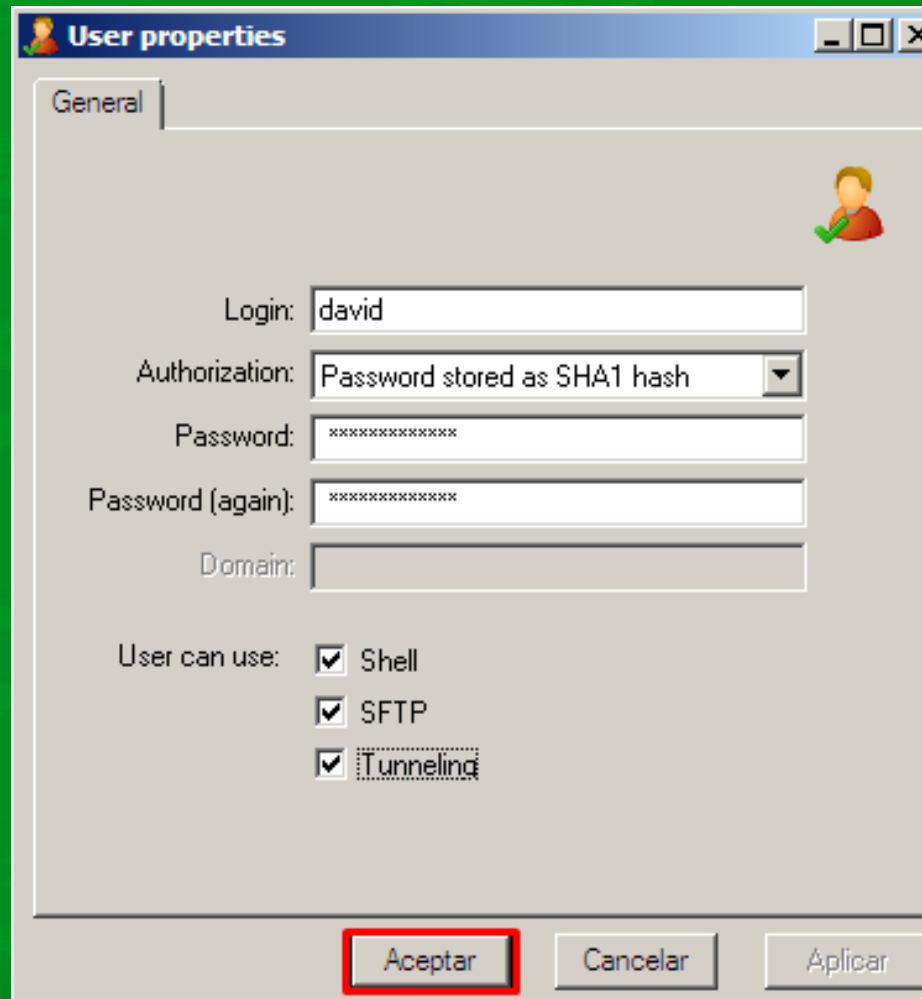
User properties

General

Login: david

Authorization: Password stored as SHA1 hash

Password: *************

Password (again): *************

Domain:

User can use: Shell

SFTP

Tunneling

Aceptar Cancelar Aplicar